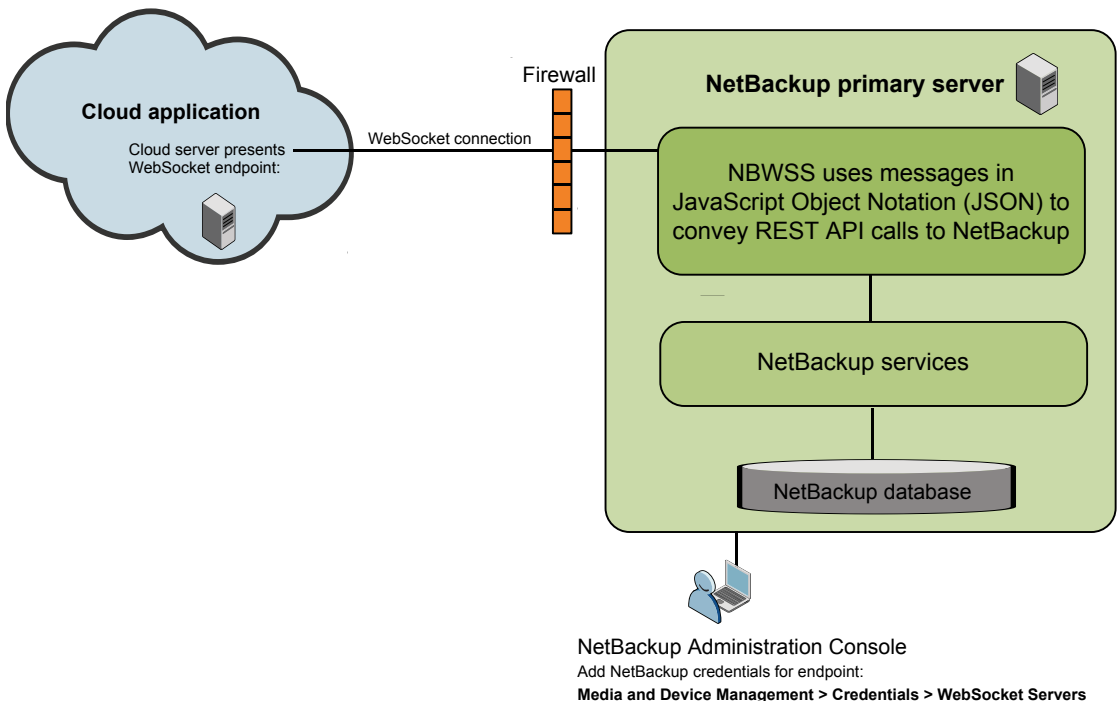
Cloud application

Cloud server presents WebSocket endpoint:

WebSocket connection

Firewall

NetBackup primary server

NBWSS uses messages in JavaScript Object Notation (JSON) to convey REST API calls to NetBackup

NetBackup services

NetBackup database

NetBackup Administration Console

Add NetBackup credentials for endpoint:

**Media and Device Management > Credentials > WebSocket Servers**